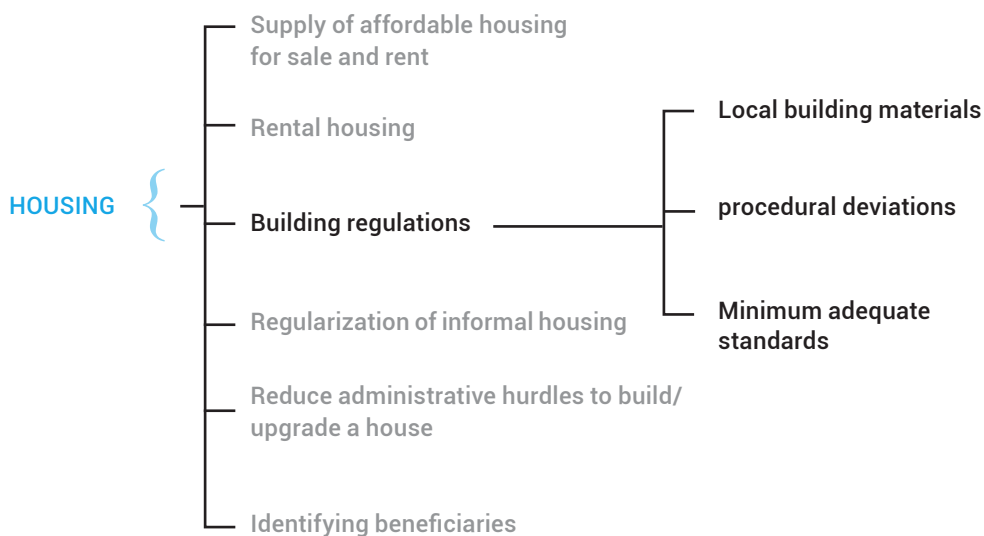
HOUSING

Supply of affordable housing for sale and rent

Rental housing

Building regulations

Local building materials

procedural deviations

Minimum adequate standards

Regularization of informal housing

Reduce administrative hurdles to build/ upgrade a house

Identifying beneficiaries